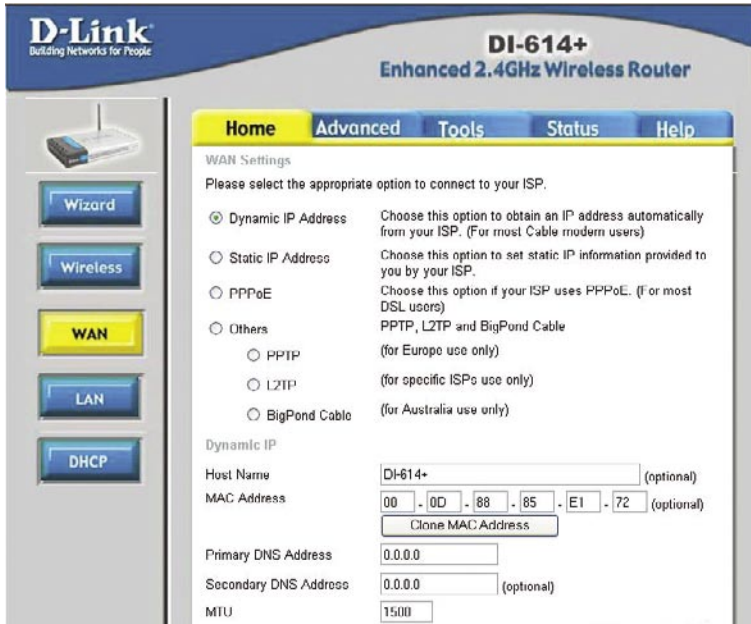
D-Link
Building Networks for People

DI-614+
Enhanced 2.4GHz Wireless Router

Home Advanced Tools Status Help

Wizard

Wireless

WAN

LAN

DHCP

WAN Settings

Please select the appropriate option to connect to your ISP.

Dynamic IP Address Choose this option to obtain an IP address automatically from your ISP. (For most Cable modem users)

Static IP Address Choose this option to set static IP information provided to you by your ISP.

PPPoE Choose this option if your ISP uses PPPoE. (For most DSL users)

Others PPTP, L2TP and BigPond Cable

PPTP (for Europe use only)

L2TP (for specific ISPs use only)

BigPond Cable (for Australia use only)

Dynamic IP

Host Name DI-614+ (optional)

MAC Address 00 - 0D - 88 - 85 - E1 - 72 (optional)

Clone MAC Address

Primary DNS Address 0.0.0.0

Secondary DNS Address 0.0.0.0 (optional)

MTU 1500